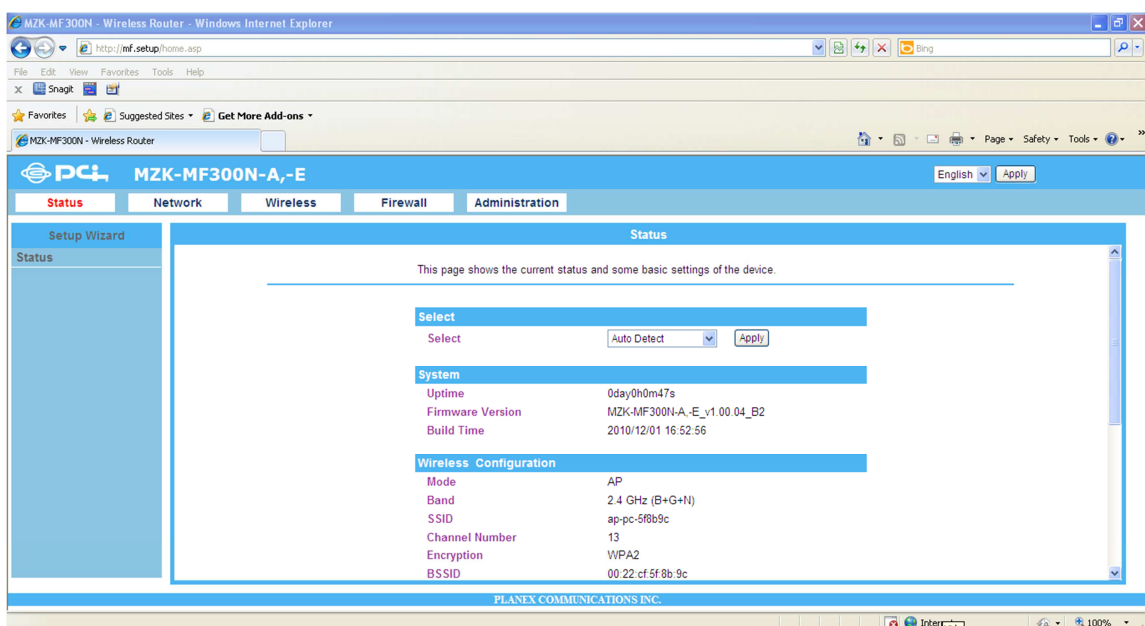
MZK-MF300N - Wireless Router - Windows Internet Explorer

http://mf.setup/home.asp

Bing

File Edit View Favorites Tools Help

Snagit

Favorites Suggested Sites Get More Add-ons

MZK-MF300N - Wireless Router

Page Safety Tools

PCi MZK-MF300N-A,-E

English Apply

Status Network Wireless Firewall Administration

Setup Wizard

Status

Status

This page shows the current status and some basic settings of the device.

Select

| Select | Auto Detect Apply |
|---|---|

System

| Uptime | 0day0h0m47s |
|---|---|
| Firmware Version | MZK-MF300N-A,-E_v1.00.04_B2 |
| Build Time | 2010/12/01 16:52:56 |

Wireless Configuration

| Mode | AP |
|---|---|
| Band | 2.4 GHz (B+G+N) |
| SSID | ap-pc-5f8b9c |
| Channel Number | 13 |
| Encryption | WPA2 |
| BSSID | 00:22:cf:5f:8b:9c |

PLANEX COMMUNICATIONS INC.

Inter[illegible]

100%